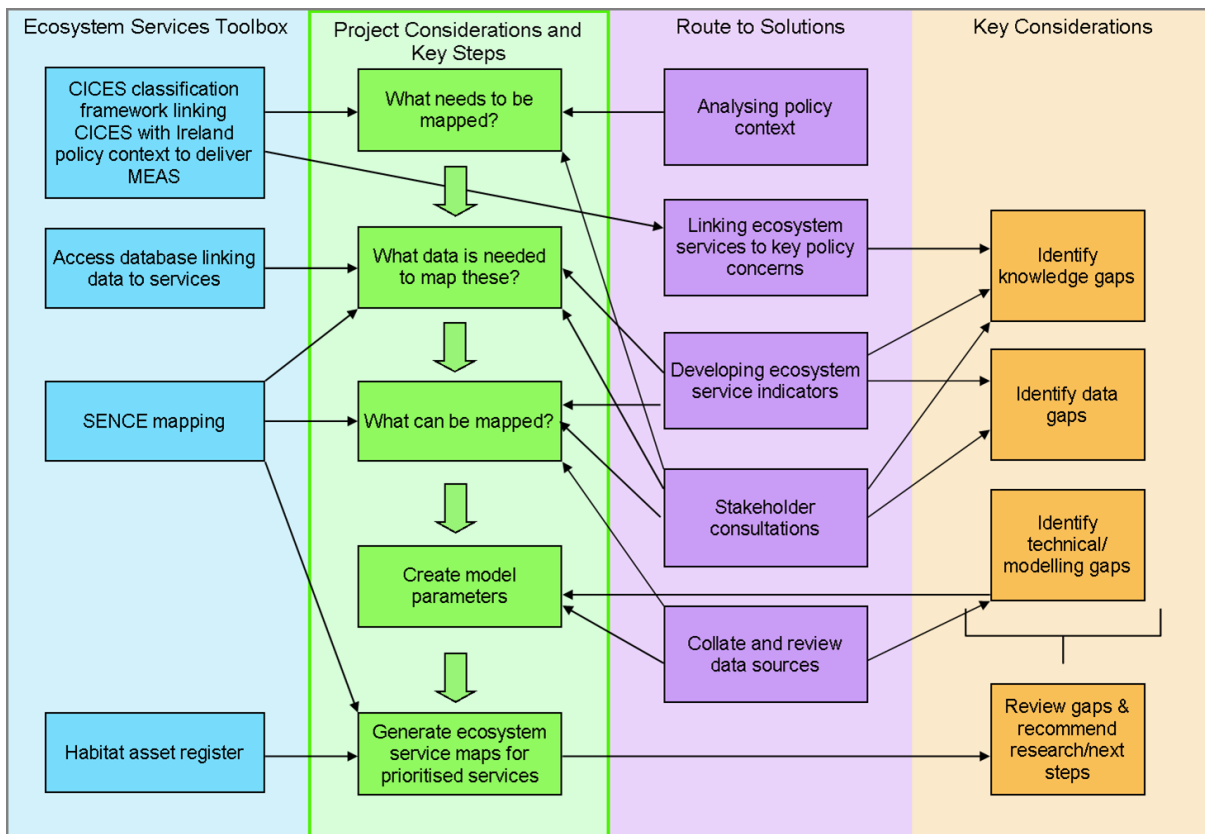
Ecosystem Services Toolbox

CICES classification framework linking CICES with Ireland policy context to deliver MEAS

Access database linking data to services

SENCE mapping

Habitat asset register

Project Considerations and Key Steps

What needs to be mapped?

What data is needed to map these?

What can be mapped?

Create model parameters

Generate ecosystem service maps for prioritised services

Route to Solutions

Analysing policy context

Linking ecosystem services to key policy concerns

Developing ecosystem service indicators

Stakeholder consultations

Collate and review data sources

Key Considerations

Identify knowledge gaps

Identify data gaps

Identify technical/ modelling gaps

Review gaps & recommend research/next steps